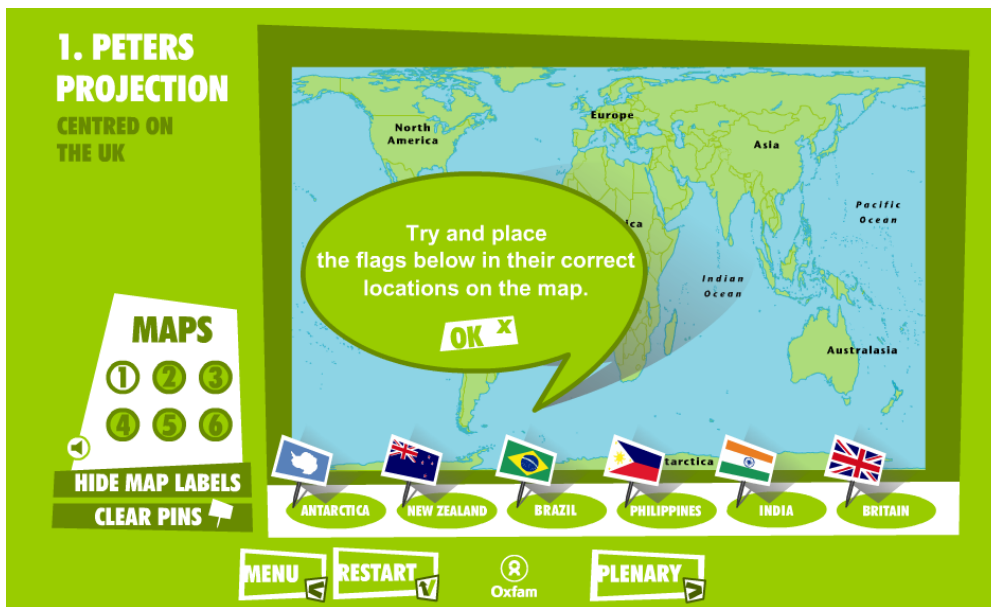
1. PETERS PROJECTION

CENTRED ON THE UK

North America

Europe

Asia

Pacific Ocean

Indian Ocean

Australasia

Try and place the flags below in their correct locations on the map.

OK x

MAPS

1 2 3

4 5 6

HIDE MAP LABELS

CLEAR PINS

ANTARCTICA

NEW ZEALAND

BRAZIL

PHILIPPINES

INDIA

BRITAIN

MENU

RESTART

Oxfam

PLENARY